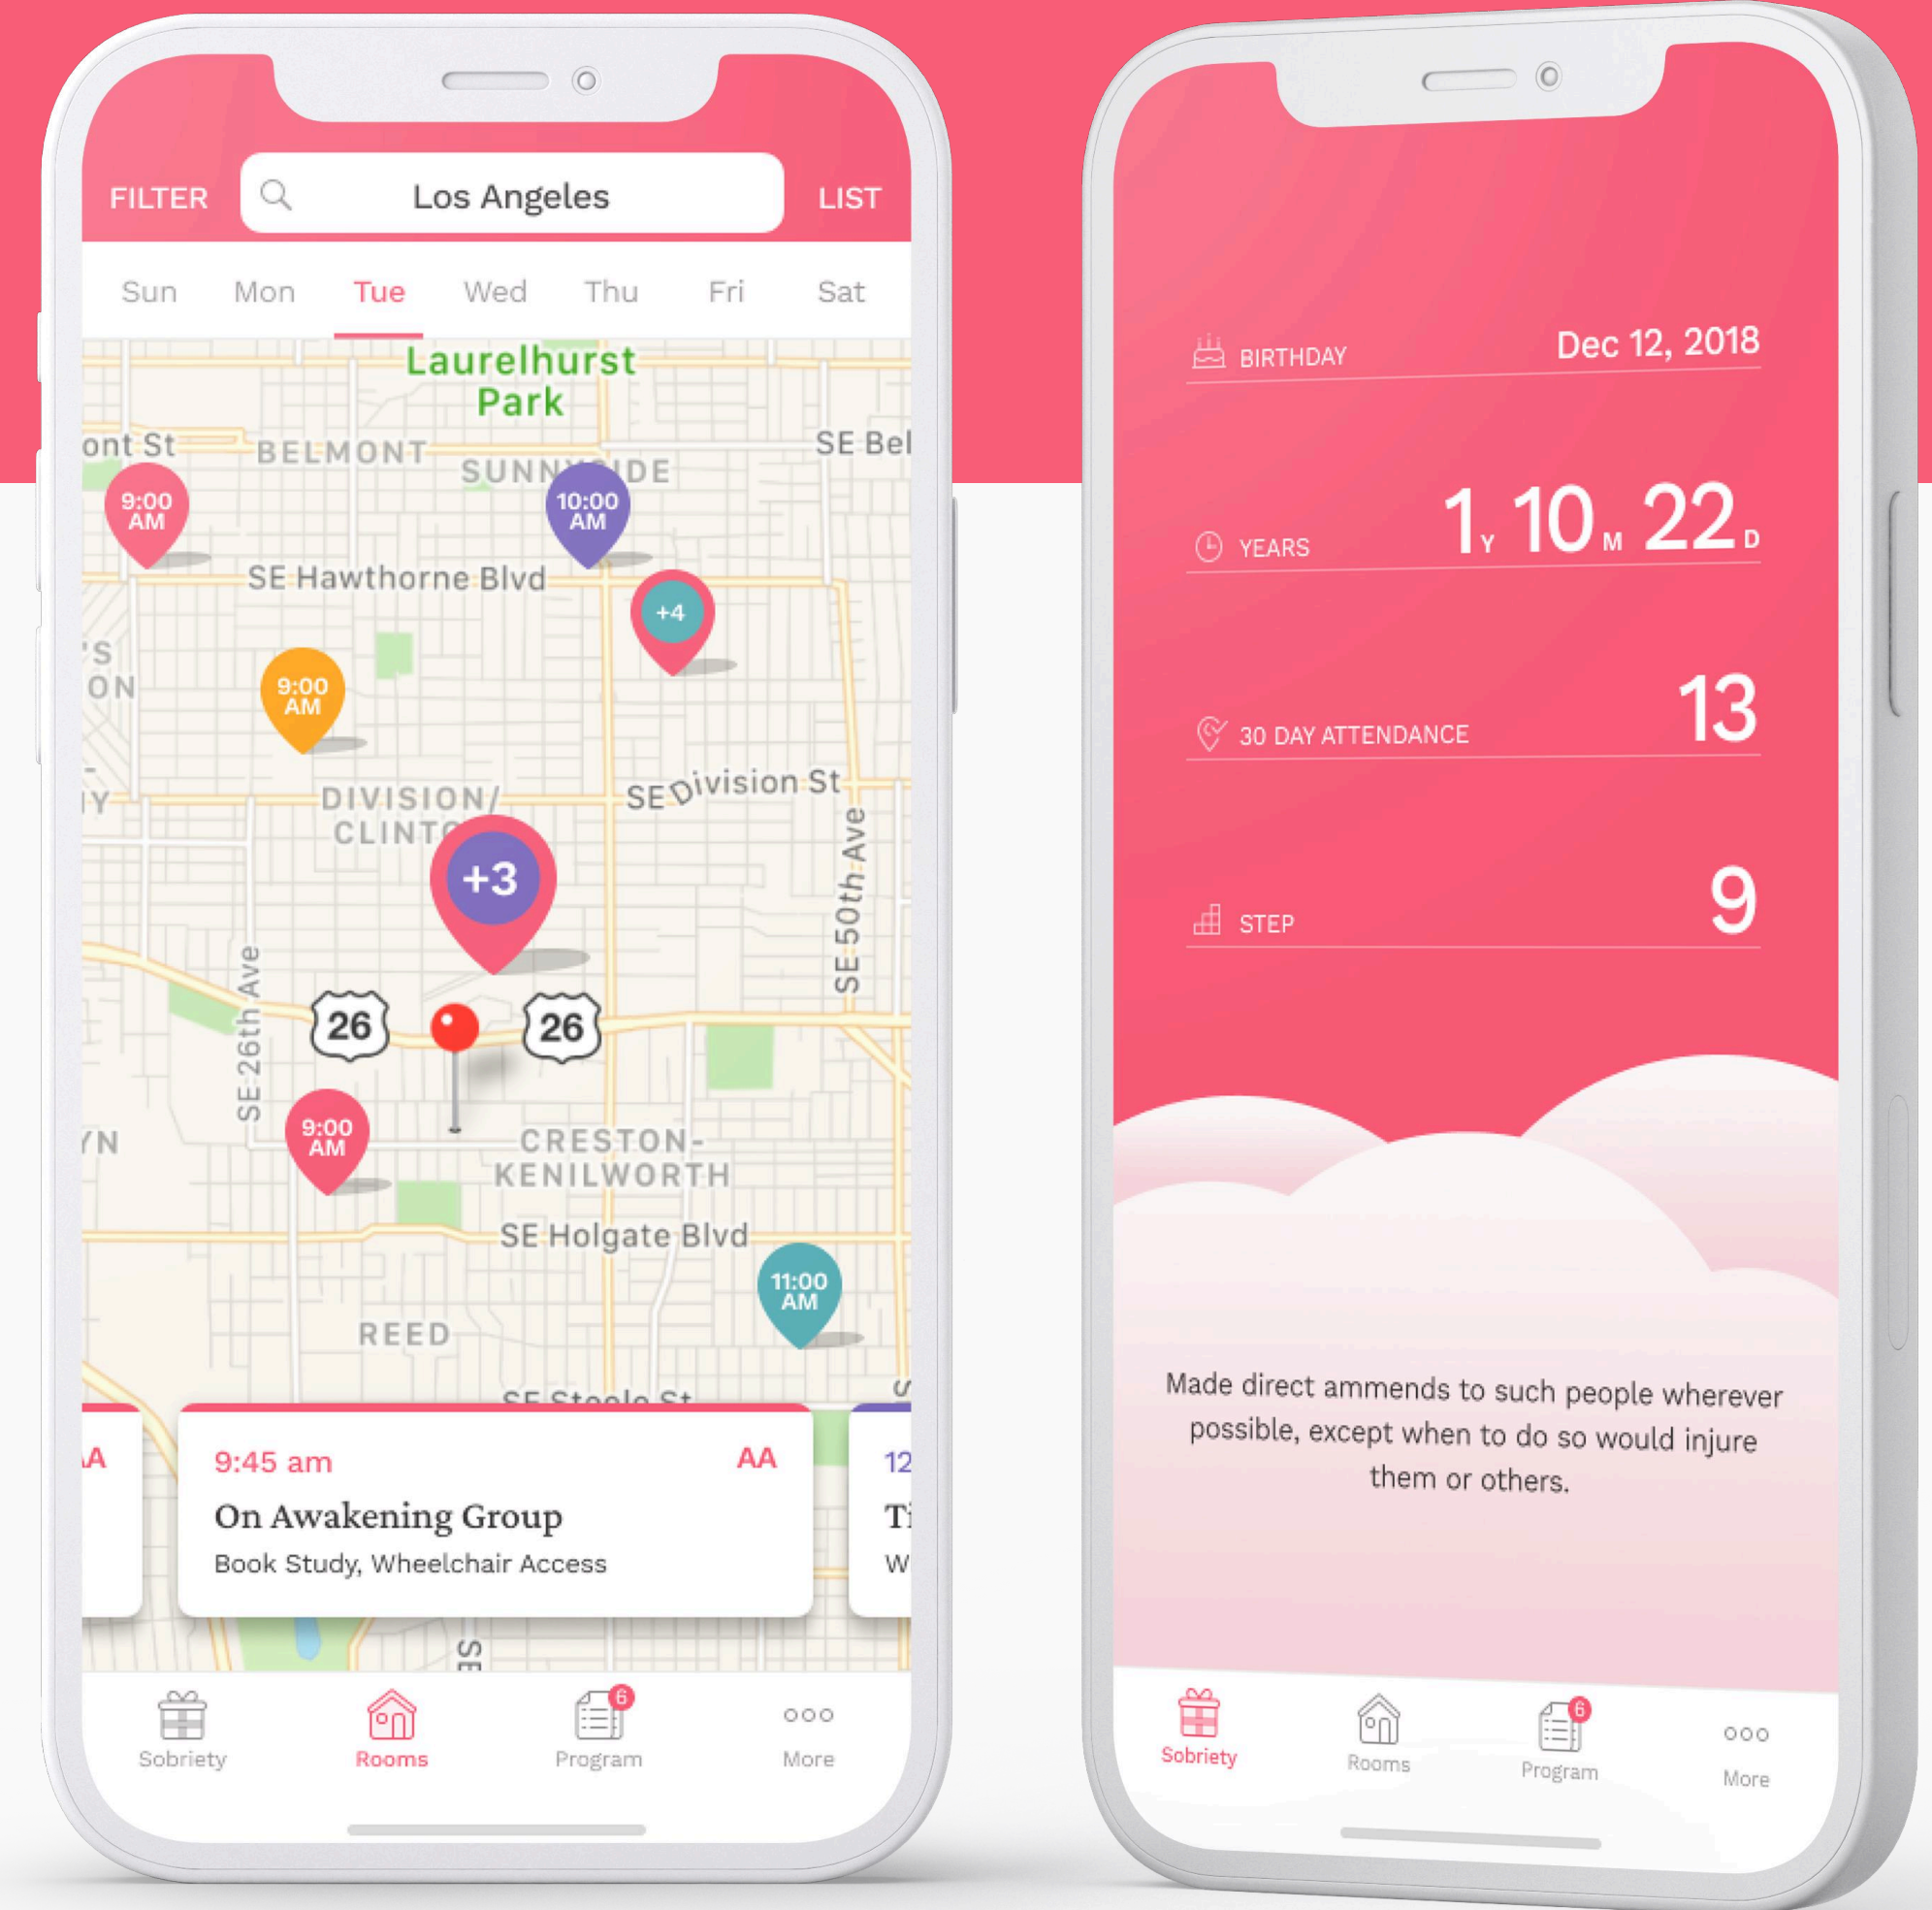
FILTER
Los Angeles
LIST

Sun Mon Tue Wed Thu Fri Sat

Laurelhurst Park
ont St
BELMONT
SUNNYSIDE
SE Bel
9:00 AM
10:00 AM
SE Hawthorne Blvd
+4
'S ON
9:00 AM
DIVISION/ CLINTO
SE Division St
+3
SE 50th Ave
SE 26th Ave
26
26
9:00 AM
CRESTON-KENILWORTH
SE Holgate Blvd
11:00 AM
REED
SE Steele St

A
9:45 am
AA
On Awakening Group
Book Study, Wheelchair Access
12
Ti
W

Sobriety
Rooms
6
Program
More

BIRTHDAY
Dec 12, 2018
YEARS
1 Y 10 M 22 D
30 DAY ATTENDANCE
13
STEP
9

Made direct ammends to such people wherever possible, except when to do so would injure them or others.

Sobriety
Rooms
6
Program
More